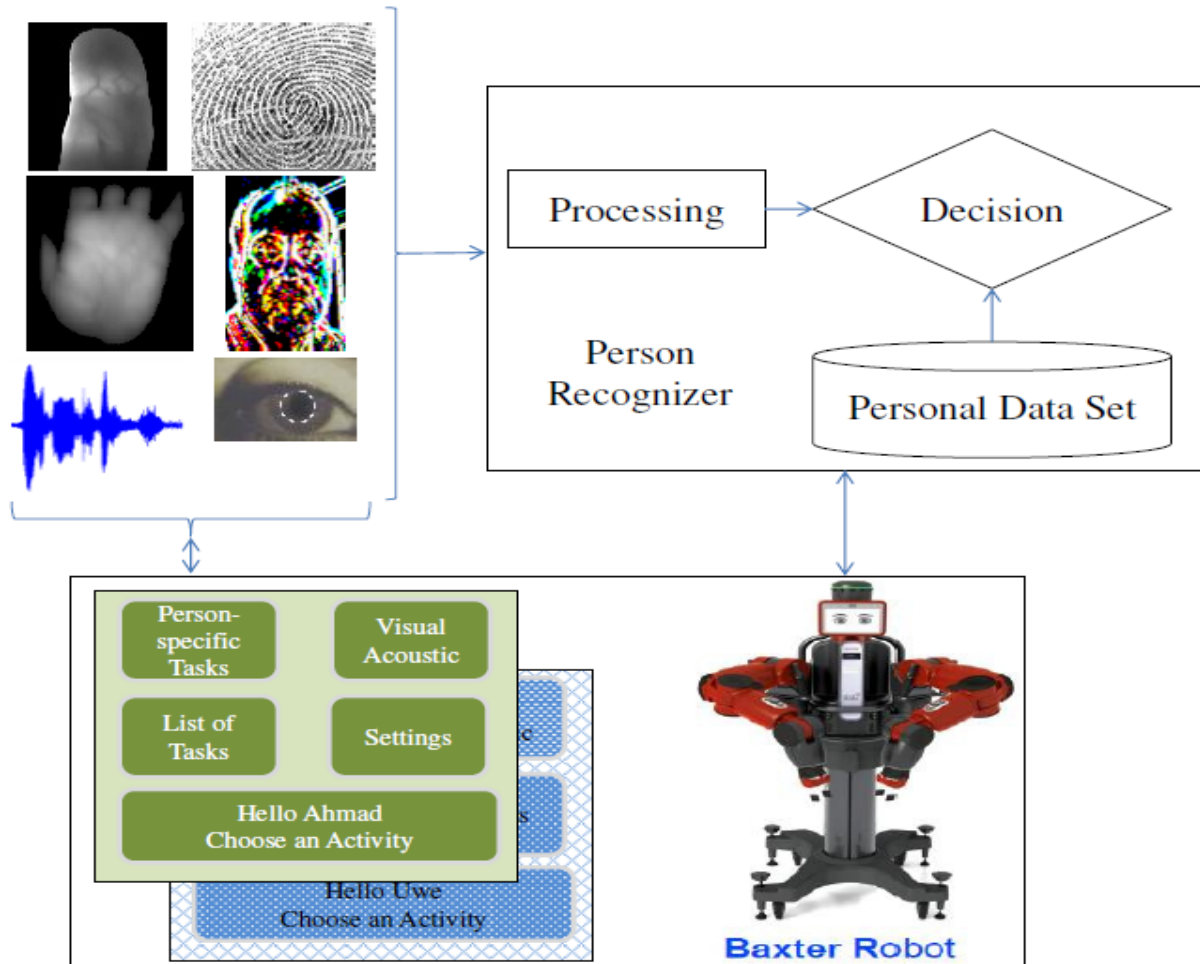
Processing

Decision

Person Recognizer

Personal Data Set

Person-specific Tasks

Visual Acoustic

List of Tasks

Settings

Hello Ahmad
Choose an Activity

c

s

Hello Uwe
Choose an Activity

Baxter Robot